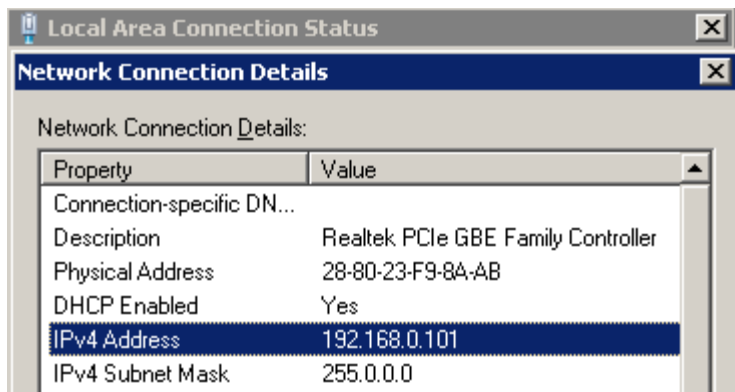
Local Area Connection Status

Network Connection Details

Network Connection Details:

| Property | Value |
|---|---|
| Connection-specific DN... | |
| Description | Realtek PCIe GBE Family Controller |
| Physical Address | 28-80-23-F9-8A-AB |
| DHCP Enabled | Yes |
| IPv4 Address | 192.168.0.101 |
| IPv4 Subnet Mask | 255.0.0.0 |